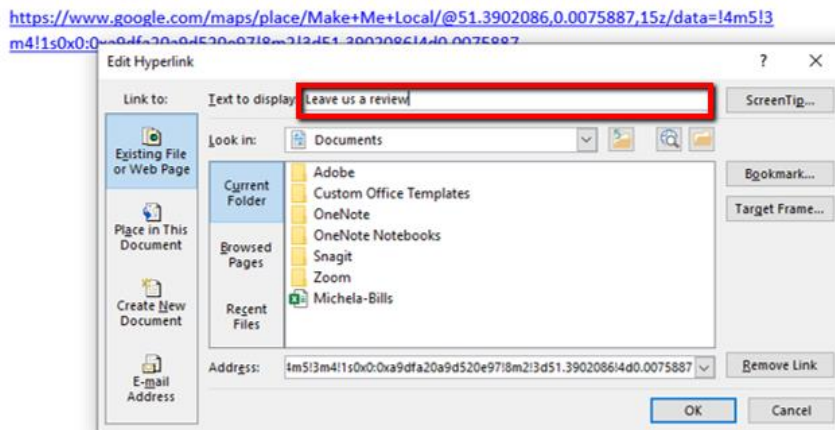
https://www.google.com/maps/place/Make+Me+Local/@51.3902086,0.0075887,15z/data=!4m5!3m4!1s0x0:0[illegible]

Edit Hyperlink

?

×

Link to:

Existing File or Web Page

Place in This Document

Create New Document

E-mail Address

Text to display: Leave us a review

ScreenTip...

Look in: Documents

Current Folder

Browsed Pages

Recent Files

Adobe
Custom Office Templates
OneNote
OneNote Notebooks
Snagit
Zoom
Michela-Bills

Bookmark...

Target Frame...

Address: 4m5!3m4!1s0x0:0xa9dfa20a9d520e97!8m2!3d51.3902086!4d0.0075887

Remove Link

OK

Cancel